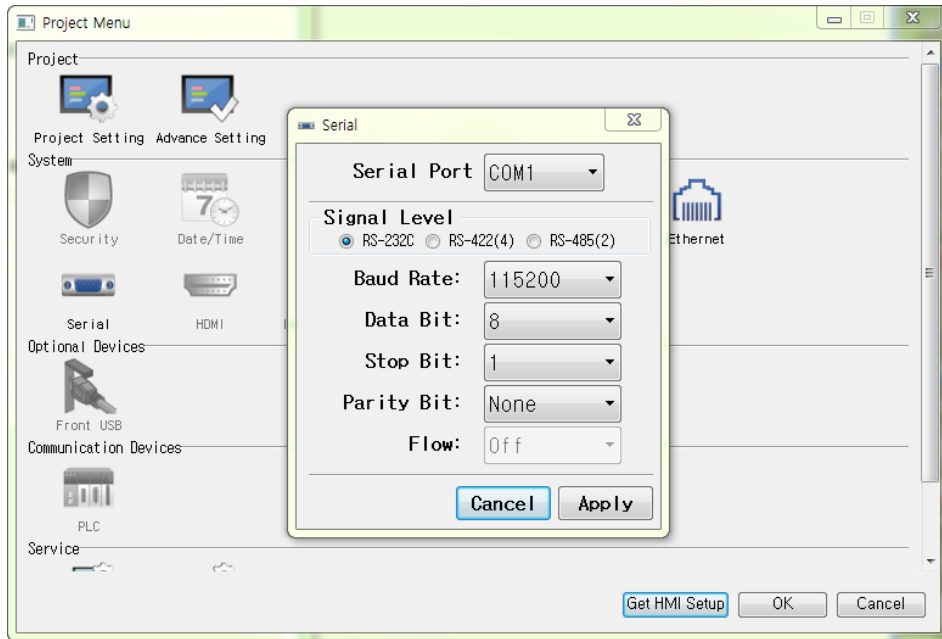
Project Menu

Project

Project Setting Advance Setting

System

Security Date/Time

Ethernet

Serial HDMI

Optional Devices

Front USB

Communication Devices

PLC

Service

Serial

Serial Port COM1

Signal Level

RS-232C RS-422(4) RS-485(2)

Baud Rate: 115200

Data Bit: 8

Stop Bit: 1

Parity Bit: None

Flow: Off

Cancel Apply

Get HMI Setup OK Cancel